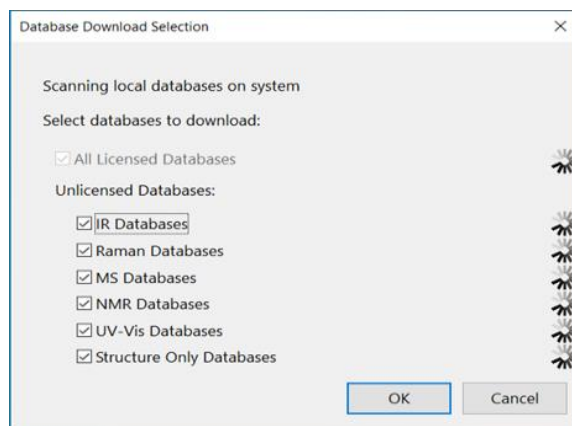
Database Download Selection

×

Scanning local databases on system

Select databases to download:

☑ All Licensed Databases

Unlicensed Databases:

☑ IR Databases

☑ Raman Databases

☑ MS Databases

☑ NMR Databases

☑ UV-Vis Databases

☑ Structure Only Databases

OK

Cancel